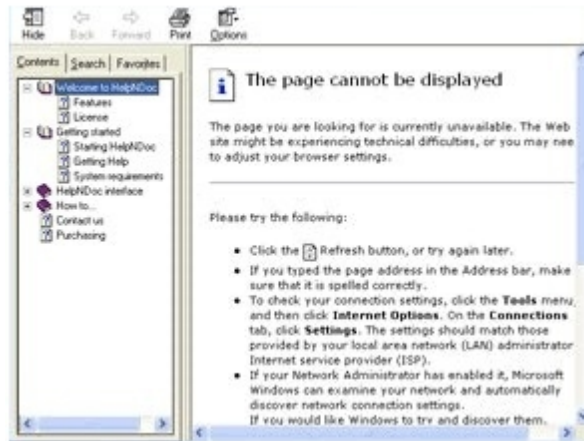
Hide Back Forward Print Options

Contents | Search | Favorites

Welcome to HelpNDoc
Features
License
Getting started
Starting HelpNDoc
Getting Help
System requirements
HelpNDoc interface
How to...
Contact us
Purchasing

The page cannot be displayed

The page you are looking for is currently unavailable. The Web site might be experiencing technical difficulties, or you may nee to adjust your browser settings.

Please try the following:

• Click the Refresh button, or try again later.
• If you typed the page address in the Address bar, make sure that it is spelled correctly.
• To check your connection settings, click the Tools menu, and then click Internet Options. On the Connections tab, click Settings. The settings should match those provided by your local area network (LAN) administrator Internet service provider (ISP).
• If your Network Administrator has enabled it, Microsoft Windows can examine your network and automatically discover network connection settings.
If you would like Windows to try and discover them.